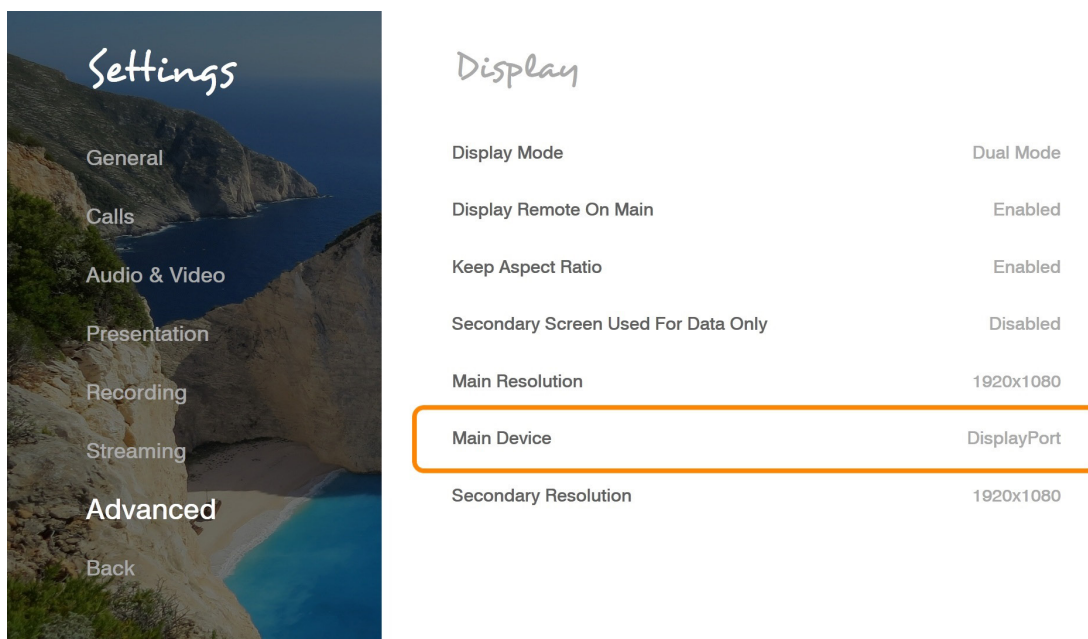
Settings

General

Calls

Audio & Video

Presentation

Recording

Streaming

Advanced

Back

Display

| | |
|---|---|
| Display Mode | Dual Mode |
| Display Remote On Main | Enabled |
| Keep Aspect Ratio | Enabled |
| Secondary Screen Used For Data Only | Disabled |
| Main Resolution | 1920x1080 |
| Main Device | DisplayPort |
| Secondary Resolution | 1920x1080 |